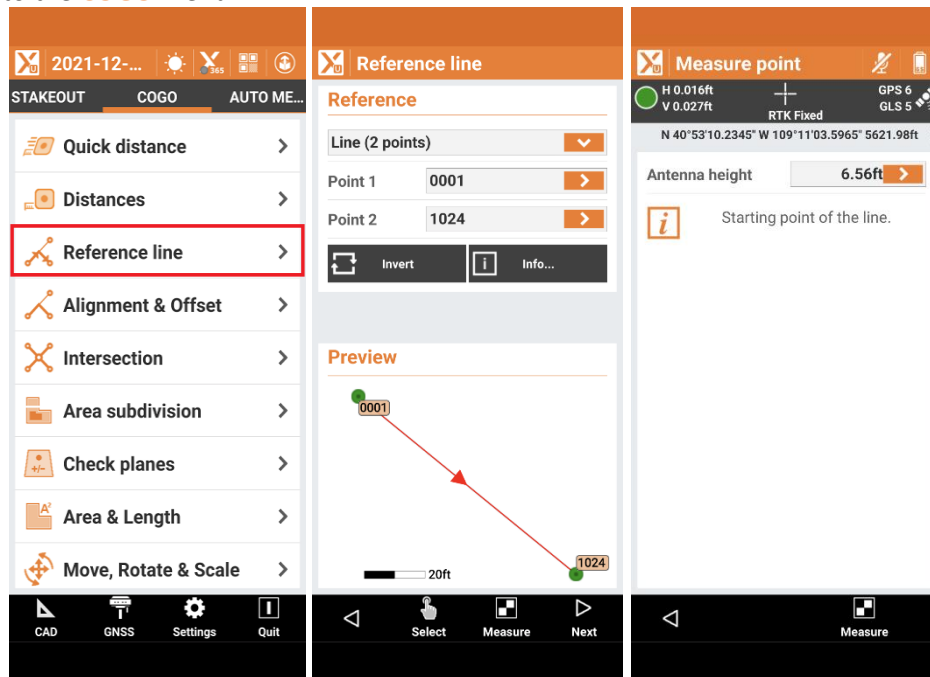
2021-12-... 365

STAKEOUT COGO AUTO ME...

Quick distance

Distances

Reference line

Alignment & Offset

Intersection

Area subdivision

Check planes

Area & Length

Move, Rotate & Scale

CAD GNSS Settings Quit

Reference line

Reference

Line (2 points)

Point 1 0001

Point 2 1024

Invert Info...

Preview

0001

1024

20ft

Select Measure Next

Measure point

H 0.016ft
V 0.027ft

RTK Fixed

GPS 6
GLS 5

N 40°53'10.2345" W 109°11'03.5965" 5621.98ft

Antenna height 6.56ft

Starting point of the line.

Measure